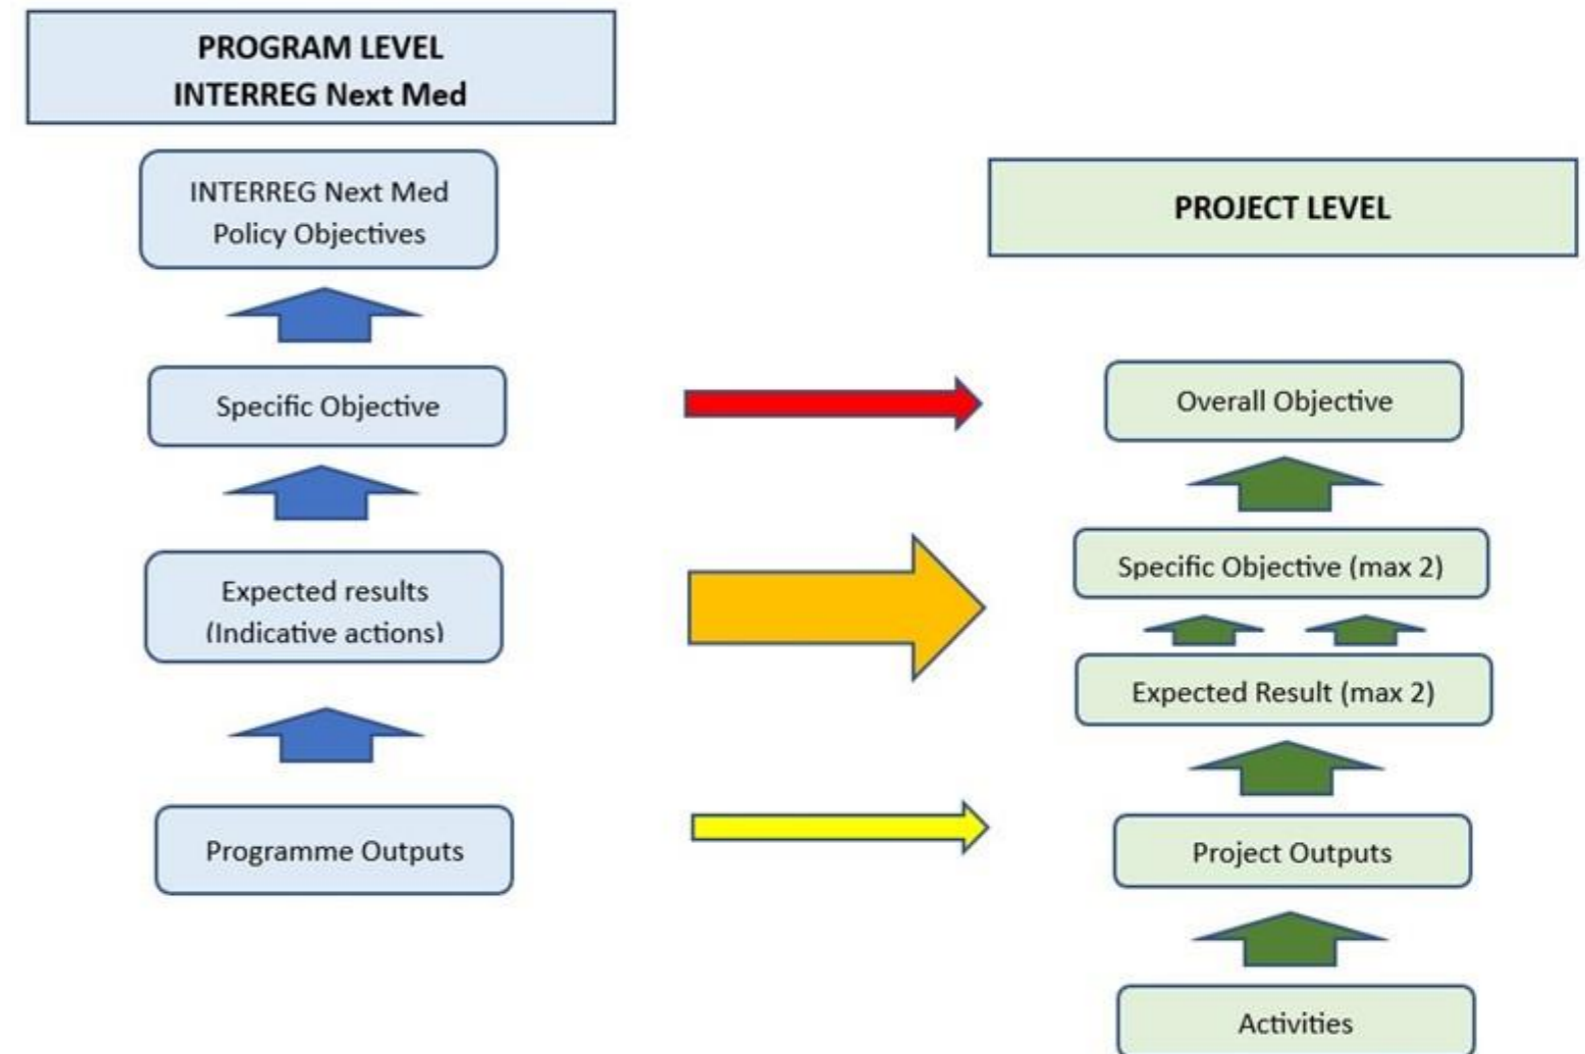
PROGRAM LEVEL
INTERREG Next Med

INTERREG Next Med Policy Objectives

Specific Objective

Expected results (Indicative actions)

Programme Outputs

PROJECT LEVEL

Overall Objective

Specific Objective (max 2)

Expected Result (max 2)

Project Outputs

Activities